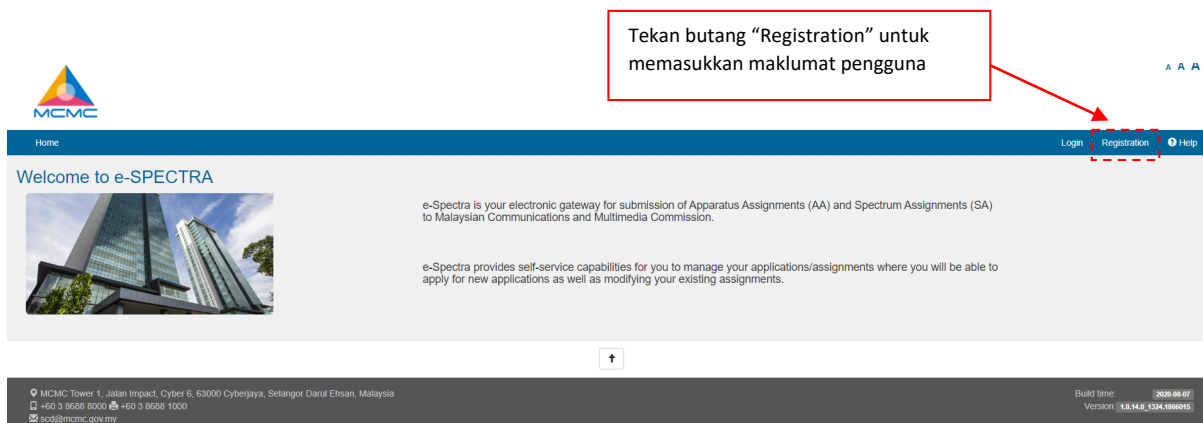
Tekan butang “Registration” untuk memasukkan maklumat pengguna

A A A

MCMC

Home

Login Registration Help

Welcome to e-SPECTRA

e-Spectra is your electronic gateway for submission of Apparatus Assignments (AA) and Spectrum Assignments (SA) to Malaysian Communications and Multimedia Commission.

e-Spectra provides self-service capabilities for you to manage your applications/assignments where you will be able to apply for new applications as well as modifying your existing assignments.

MCMC Tower 1, Jalan Impact, Cyber 6, 63000 Cyberjaya, Selangor Darul Ehsan, Malaysia
+60 3 8688 8000 +60 3 8688 1000
scd@mcmc.gov.my

Build time: 2020-08-07
Version: 1.0.14.0_1324.1866015